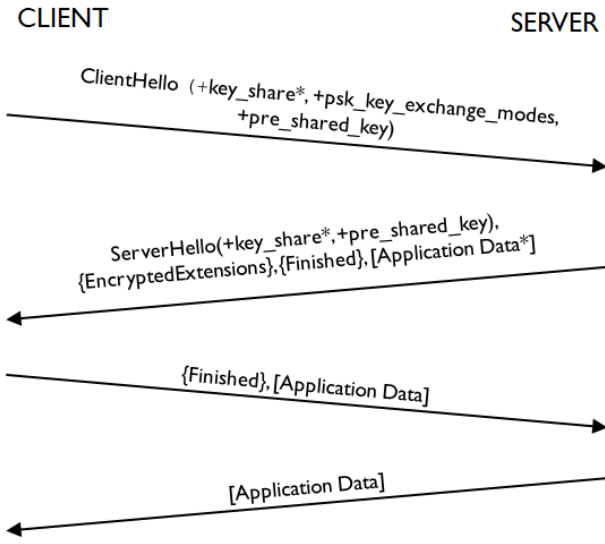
CLIENT

SERVER

ClientHello (+key_share*, +psk_key_exchange_modes, +pre_shared_key)

ServerHello(+key_share*,+pre_shared_key), {EncryptedExtensions},{Finished}, [Application Data*]

{Finished}, [Application Data]

[Application Data]